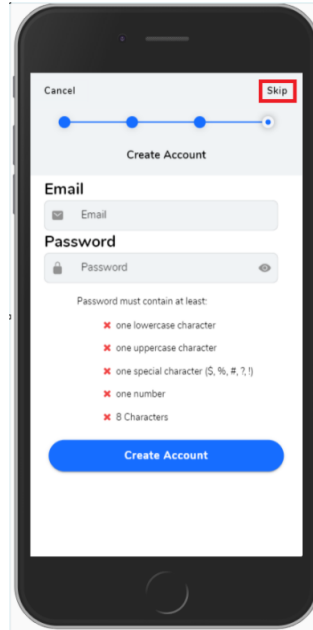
Cancel

Skip

Create Account

Email

Email

Password

Password

Password must contain at least:

✖ one lowercase character

✖ one uppercase character

✖ one special character ($, %, #, ?, !)

✖ one number

✖ 8 Characters

Create Account